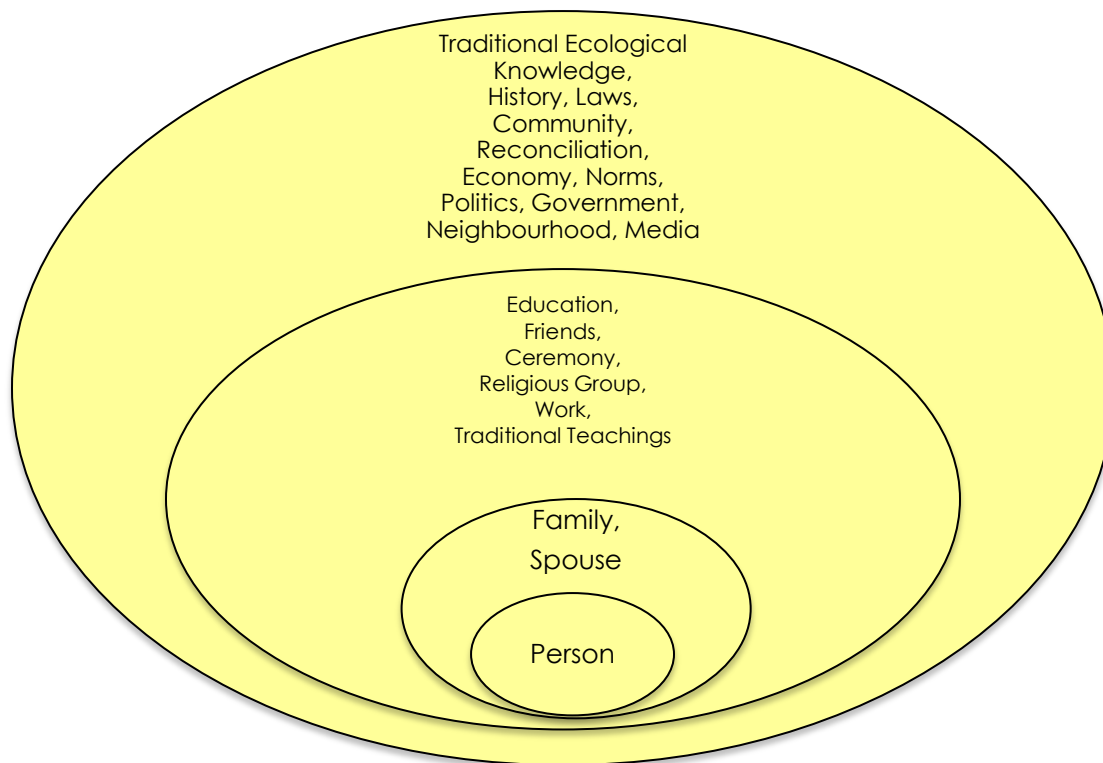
Traditional Ecological Knowledge, History, Laws, Community, Reconciliation, Economy, Norms, Politics, Government, Neighbourhood, Media

Education, Friends, Ceremony, Religious Group, Work, Traditional Teachings

Family, Spouse

Person